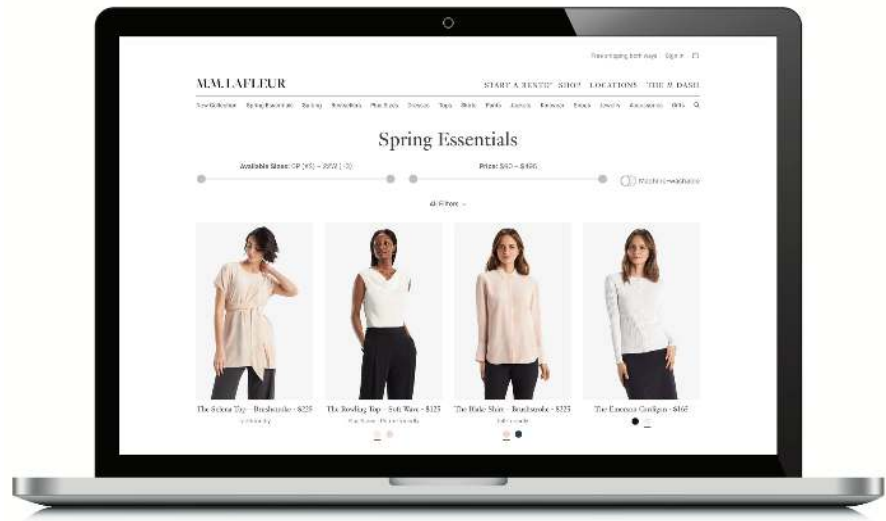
Free shipping both ways Sign in

M.M.LAFLEUR

START A BENTO SHOP LOCATIONS THE M DASH

New Collection Spring Essentials Suiting Bestsellers Plus Sizes Dresses Tops Skirts Pants Jackets Knitwear Shoes Jewelry Accessories Gifts

Spring Essentials

Available Sizes: 0P (XS) – 3XW (1X)

Price: $40 – $495

All Filters

The Sekou Top – Brushstroke – $225

The Bowling Top – Soft Wave – $125

The Blake Shirt – Brushstroke – $225

The Emerson Cardigan – $465